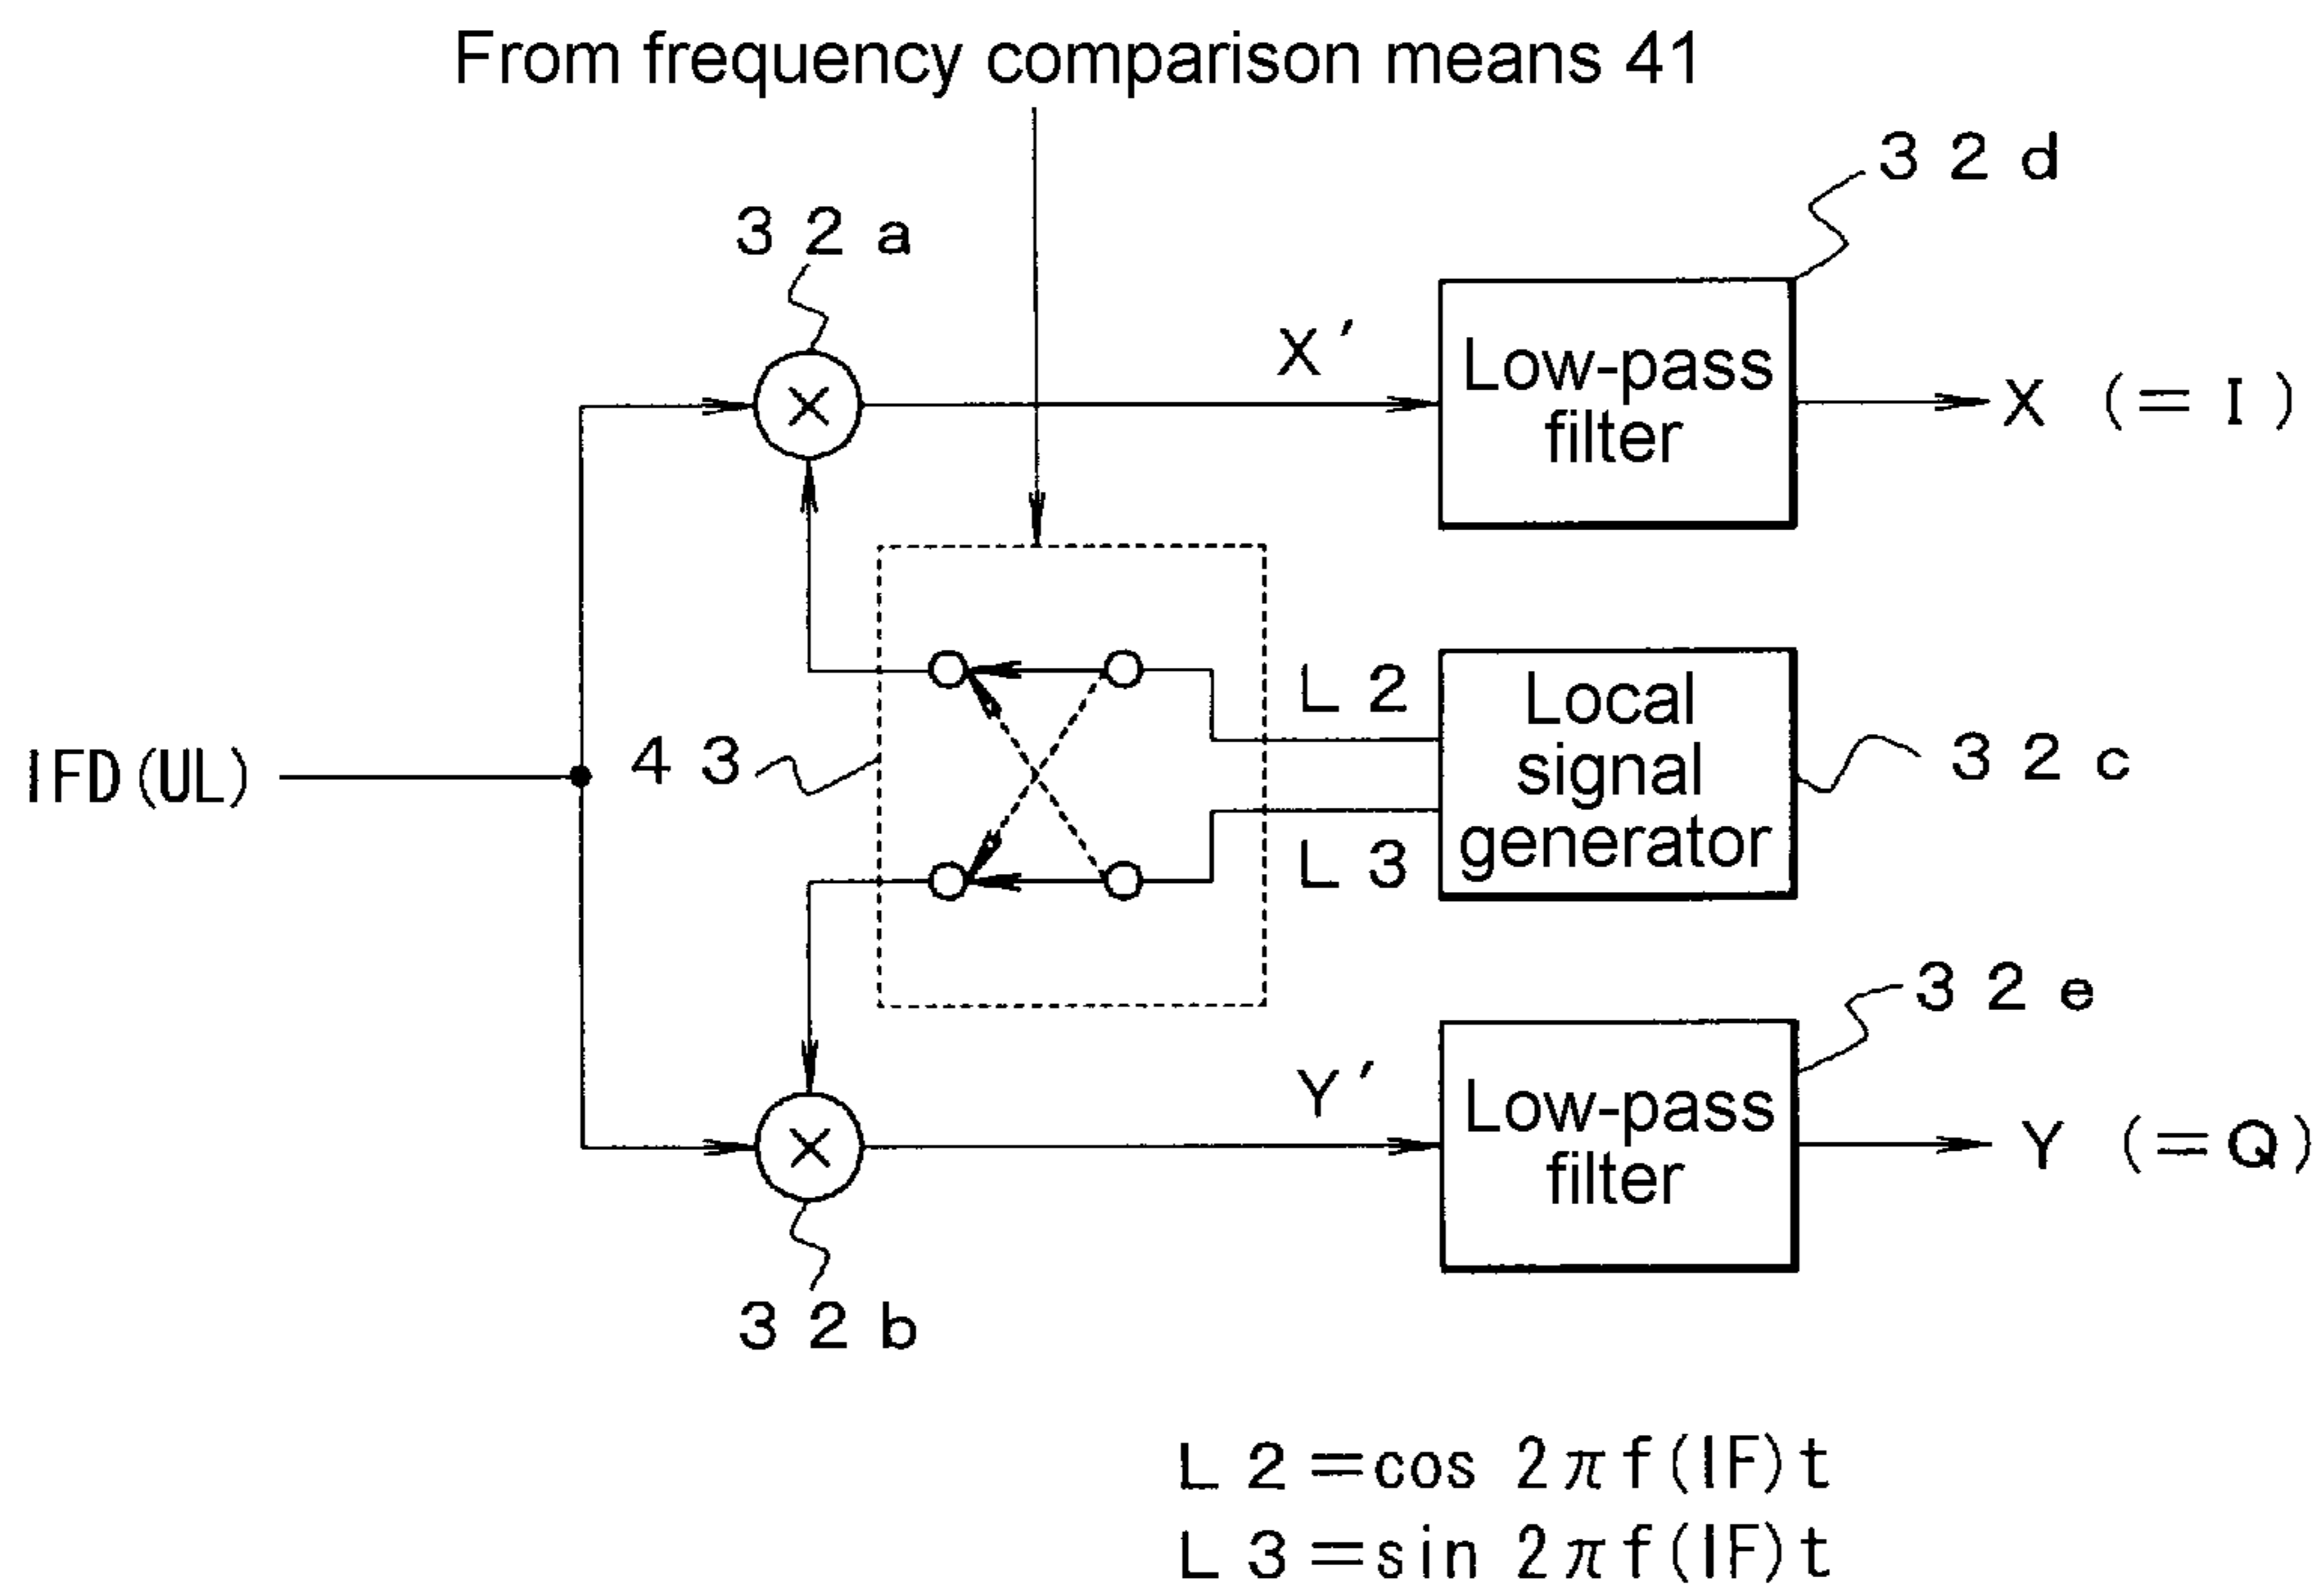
From frequency comparison means 41

32d

32a

X'

Low-pass filter

X (=I)

L2

Local signal generator

32c

IFD(UL)

43

L3

32e

Y'

Low-pass filter

Y (=Q)

32b

$L2 = \cos 2\pi f(IF)t$
$L3 = \sin 2\pi f(IF)t$